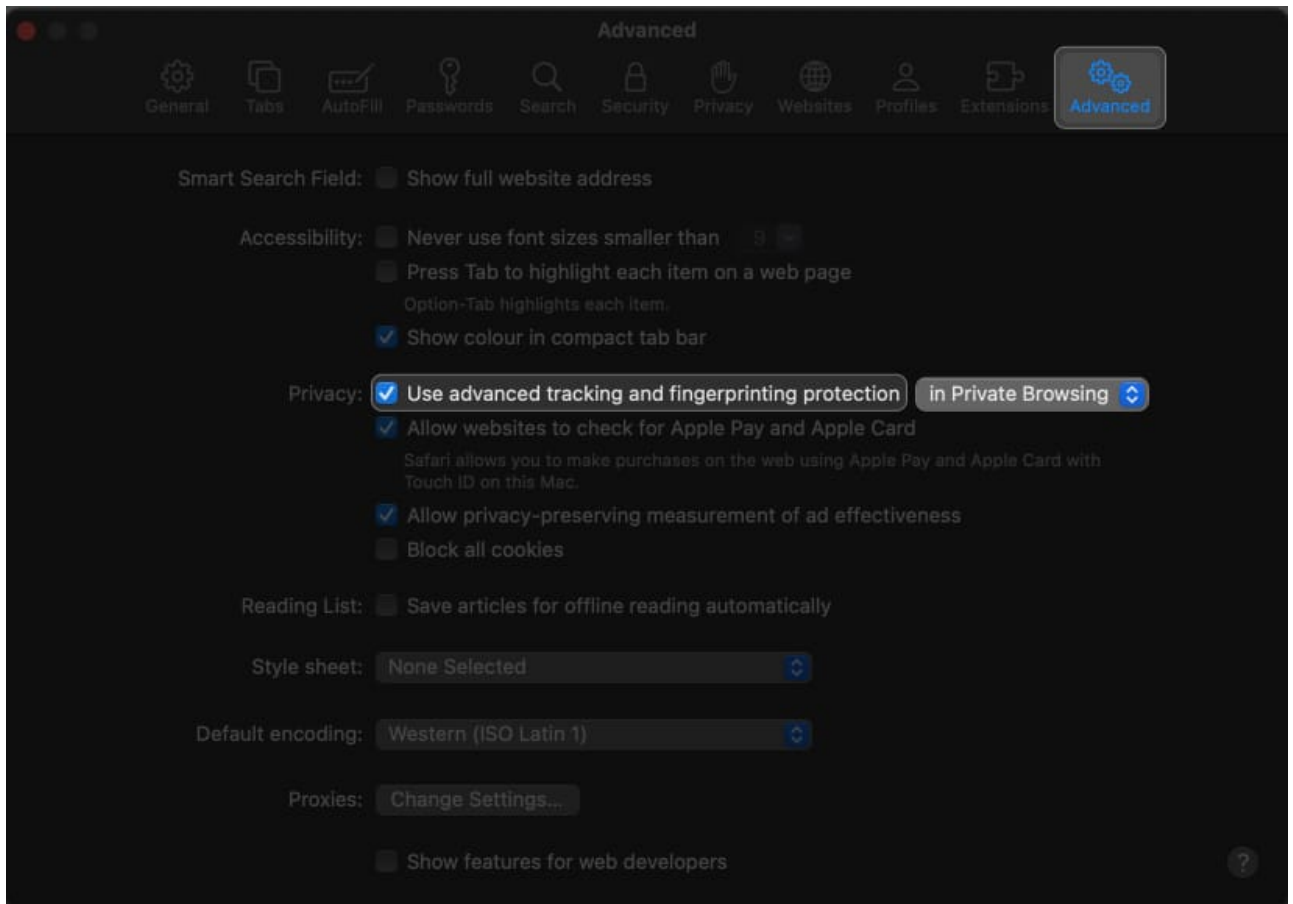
Advanced

General Tabs AutoFill Passwords Search Security Privacy Websites Profiles Extensions Advanced

Smart Search Field: Show full website address

Accessibility: Never use font sizes smaller than 9

Press Tab to highlight each item on a web page

Option-Tab highlights each item.

Show colour in compact tab bar

Privacy: Use advanced tracking and fingerprinting protection in Private Browsing

Allow websites to check for Apple Pay and Apple Card

Safari allows you to make purchases on the web using Apple Pay and Apple Card with Touch ID on this Mac.

Allow privacy-preserving measurement of ad effectiveness

Block all cookies

Reading List: Save articles for offline reading automatically

Style sheet: None Selected

Default encoding: Western (ISO Latin 1)

Proxies: Change Settings...

Show features for web developers

?